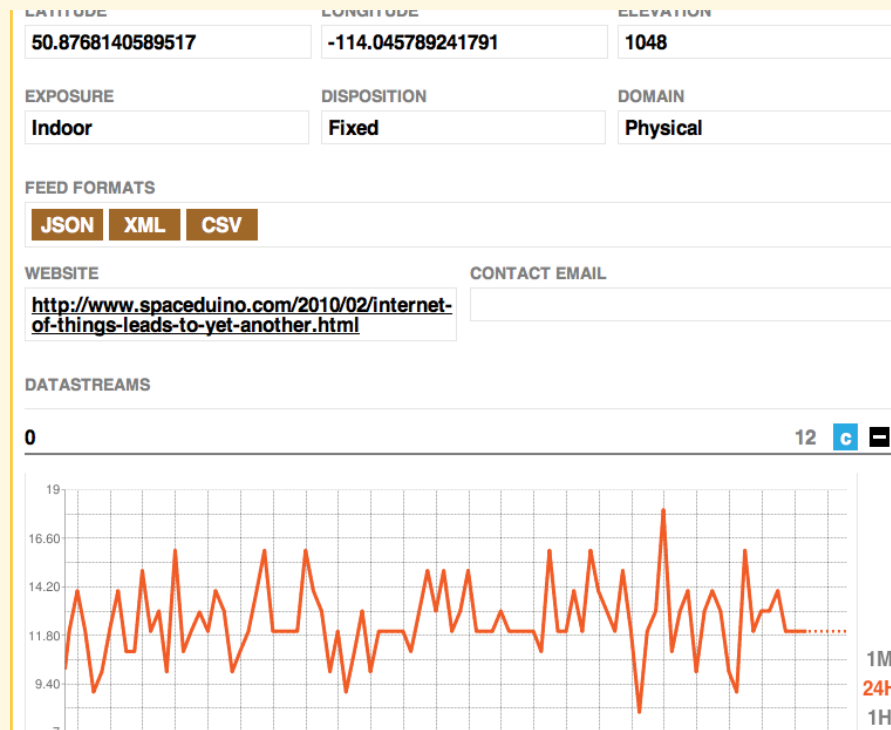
LATITUDE
50.8768140589517

LONGITUDE
-114.045789241791

ELEVATION
1048

EXPOSURE
Indoor

DISPOSITION
Fixed

DOMAIN
Physical

FEED FORMATS
JSON XML CSV

WEBSITE
http://www.spaceduino.com/2010/02/internet-of-things-leads-to-yet-another.html

CONTACT EMAIL

DATASTREAMS

0

12 c

19
16.60
14.20
11.80
9.40
7

1M
24H
1H